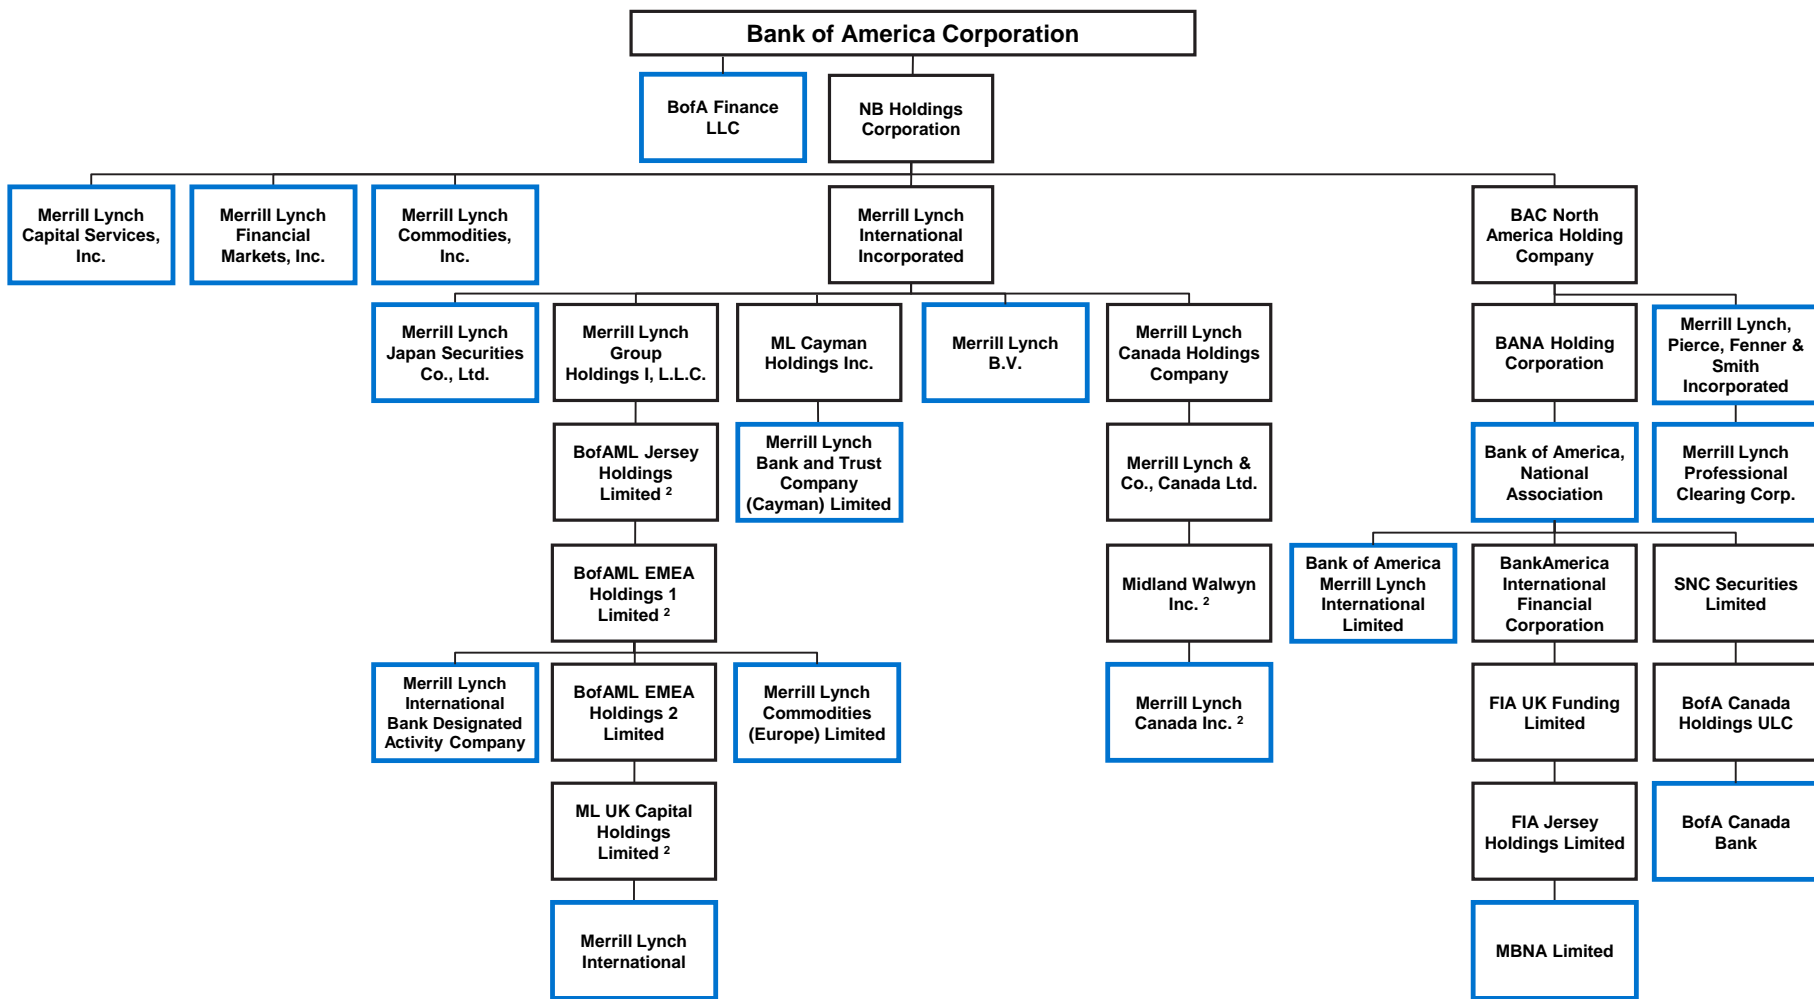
Bank of America Corporation

BofA Finance LLC

NB Holdings Corporation

Merrill Lynch Capital Services, Inc.

Merrill Lynch Financial Markets, Inc.

Merrill Lynch Commodities, Inc.

Merrill Lynch International Incorporated

BAC North America Holding Company

Merrill Lynch Japan Securities Co., Ltd.

Merrill Lynch Group Holdings I, L.L.C.

ML Cayman Holdings Inc.

Merrill Lynch B.V.

Merrill Lynch Canada Holdings Company

BANA Holding Corporation

Merrill Lynch, Pierce, Fenner & Smith Incorporated

BofAML Jersey Holdings Limited $^2$

Merrill Lynch Bank and Trust Company (Cayman) Limited

Merrill Lynch & Co., Canada Ltd.

Bank of America, National Association

Merrill Lynch Professional Clearing Corp.

BofAML EMEA Holdings 1 Limited $^2$

Midland Walwyn Inc. $^2$

Bank of America Merrill Lynch International Limited

BankAmerica International Financial Corporation

SNC Securities Limited

Merrill Lynch International Bank Designated Activity Company

BofAML EMEA Holdings 2 Limited

Merrill Lynch Commodities (Europe) Limited

Merrill Lynch Canada Inc. $^2$

FIA UK Funding Limited

BofA Canada Holdings ULC

ML UK Capital Holdings Limited $^2$

FIA Jersey Holdings Limited

BofA Canada Bank

Merrill Lynch International

MBNA Limited